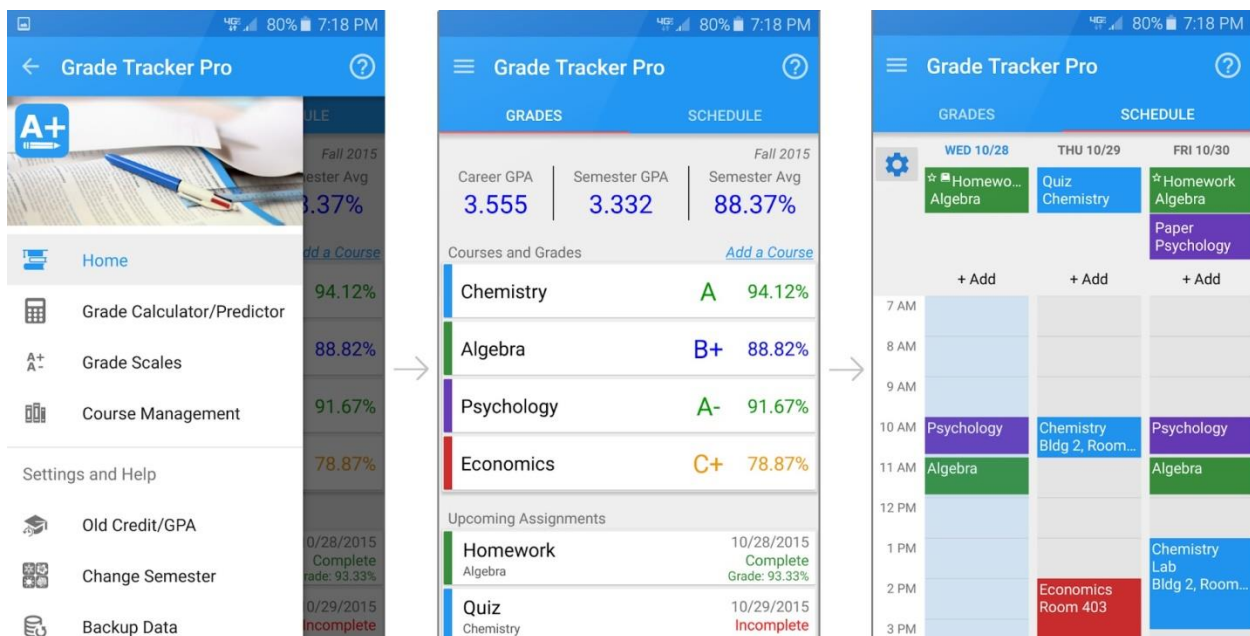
80% 7:18 PM
Grade Tracker Pro
A+
ULE
Fall 2015
ester Avg
.37%
dd a Course
94.12%
88.82%
91.67%
78.87%
0/28/2015
Complete
rade: 93.33%
0/29/2015
Incomplete
Home
Grade Calculator/Predictor
Grade Scales
Course Management
Settings and Help
Old Credit/GPA
Change Semester
Backup Data

80% 7:18 PM
Grade Tracker Pro
GRADES
SCHEDULE
Fall 2015
Career GPA
3.555
Semester GPA
3.332
Semester Avg
88.37%
Courses and Grades
Add a Course
Chemistry A 94.12%
Algebra B+ 88.82%
Psychology A- 91.67%
Economics C+ 78.87%
Upcoming Assignments
Homework
Algebra
10/28/2015
Complete
Grade: 93.33%
Quiz
Chemistry
10/29/2015
Incomplete

80% 7:18 PM
Grade Tracker Pro
GRADES
SCHEDULE
WED 10/28
THU 10/29
FRI 10/30
Homewo...
Algebra
Quiz
Chemistry
Homework
Algebra
Paper
Psychology
+ Add
+ Add
+ Add
7 AM
8 AM
9 AM
10 AM
11 AM
12 PM
1 PM
2 PM
3 PM
Psychology
Chemistry
Bldg 2, Room...
Psychology
Algebra
Algebra
Chemistry
Lab
Bldg 2, Room...
Economics
Room 403